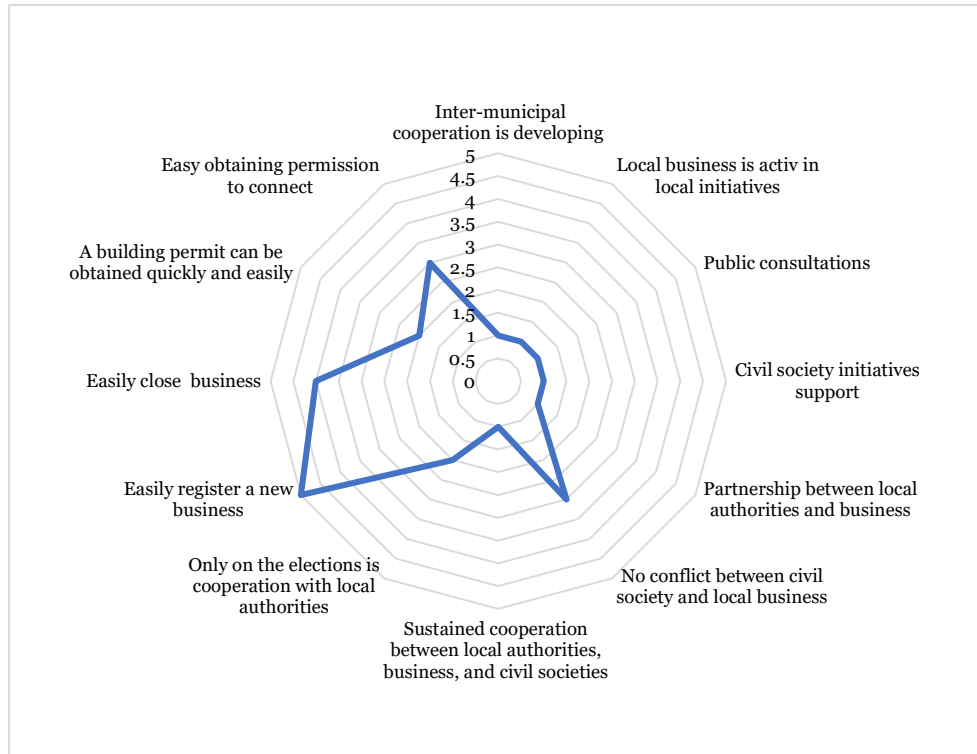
Inter-municipal cooperation is developing

Local business is activ in local initiatives

Public consultations

Civil society initiatives support

Partnership between local authorities and business

No conflict between civil society and local business

Sustained cooperation between local authorities, business, and civil societies

Only on the elections is cooperation with local authorities

Easily register a new business

Easily close business

A building permit can be obtained quickly and easily

Easy obtaining permission to connect

5
4.5
4
3.5
3
2.5
2
1.5
1
0.5
0